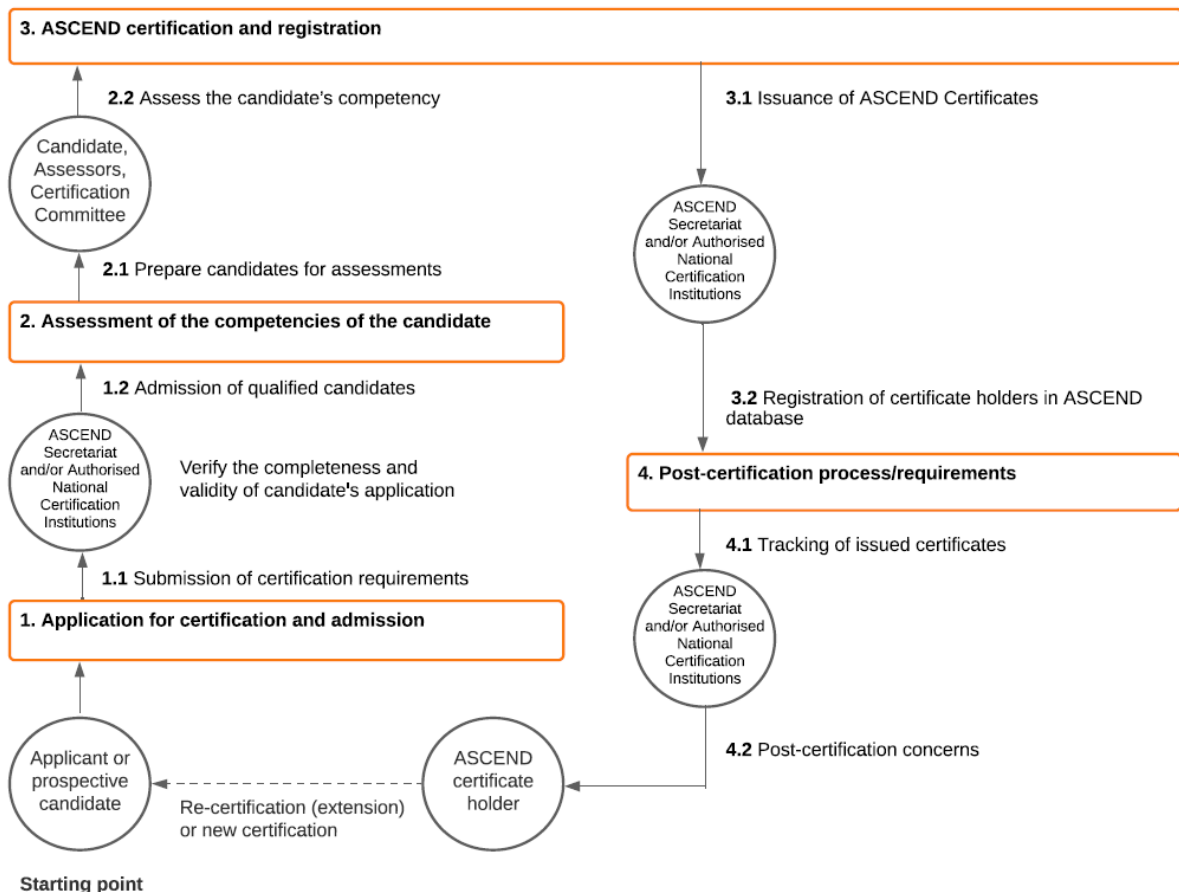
3. ASCEND certification and registration

2.2 Assess the candidate's competency

Candidate, Assessors, Certification Committee

2.1 Prepare candidates for assessments

2. Assessment of the competencies of the candidate

1.2 Admission of qualified candidates

ASCEND Secretariat and/or Authorised National Certification Institutions

Verify the completeness and validity of candidate's application

1.1 Submission of certification requirements

1. Application for certification and admission

Applicant or prospective candidate

Starting point

Re-certification (extension) or new certification

ASCEND certificate holder

3.1 Issuance of ASCEND Certificates

ASCEND Secretariat and/or Authorised National Certification Institutions

3.2 Registration of certificate holders in ASCEND database

4. Post-certification process/requirements

4.1 Tracking of issued certificates

ASCEND Secretariat and/or Authorised National Certification Institutions

4.2 Post-certification concerns